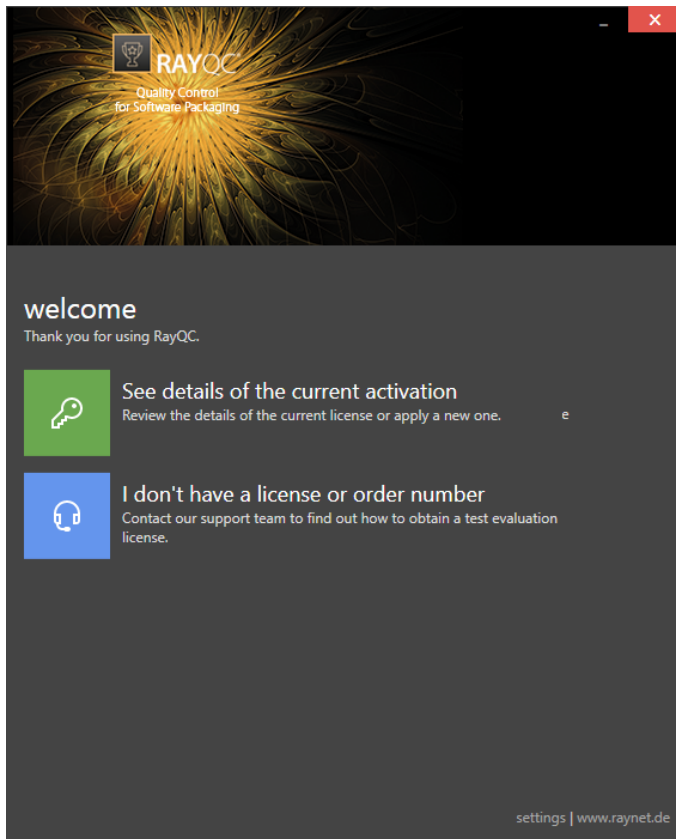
RAYQC
Quality Control
for Software Packaging

welcome
Thank you for using RayQC.

See details of the current activation
Review the details of the current license or apply a new one. e

I don't have a license or order number
Contact our support team to find out how to obtain a test evaluation license.

settings | www.raynet.de